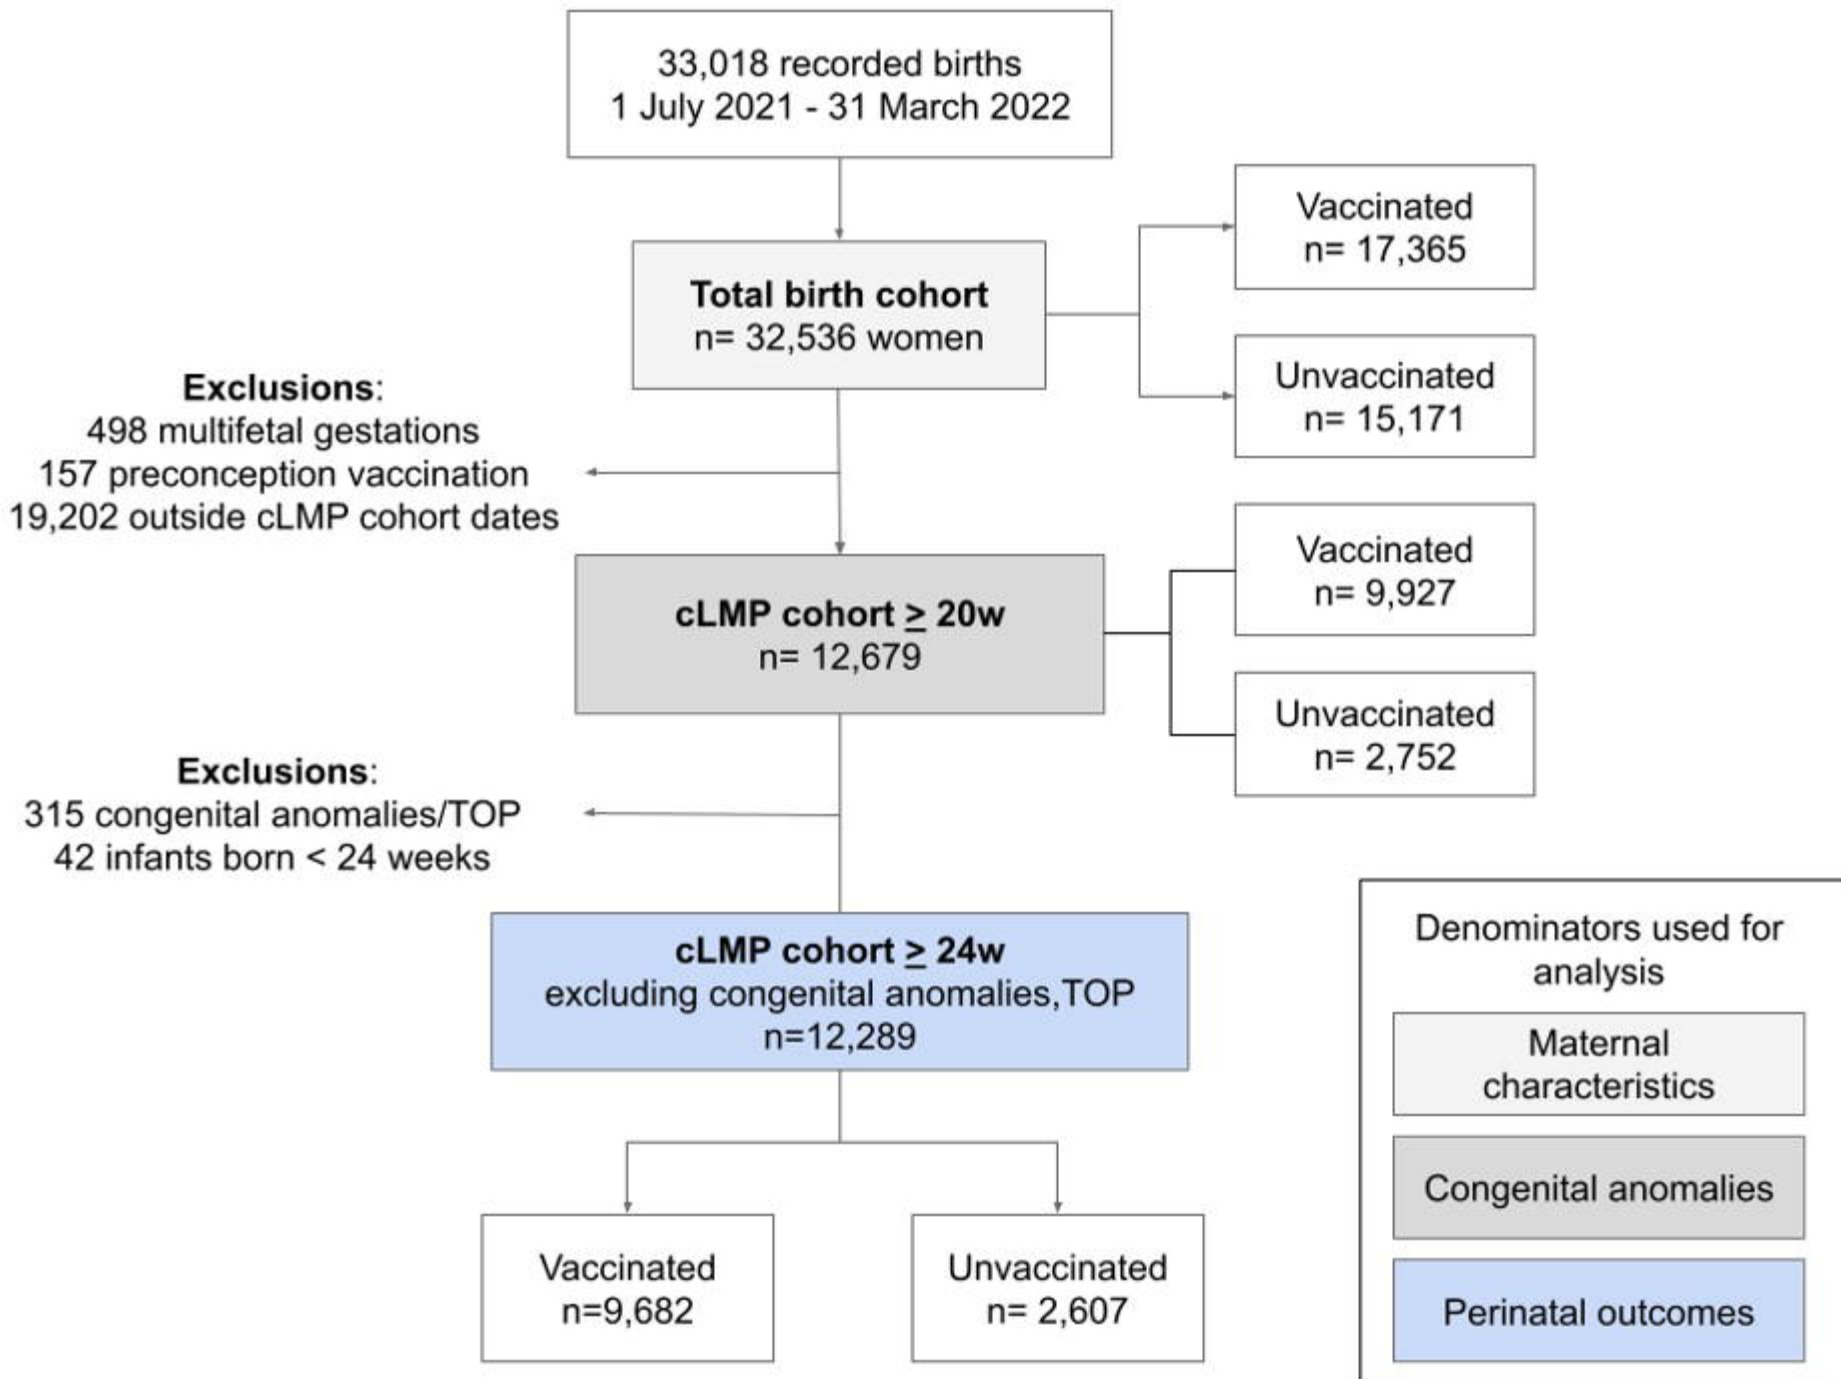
33,018 recorded births
1 July 2021 - 31 March 2022

**Total birth cohort**
n= 32,536 women

Vaccinated
n= 17,365

Unvaccinated
n= 15,171

**Exclusions**:
498 multifetal gestations
157 preconception vaccination
19,202 outside cLMP cohort dates

**cLMP cohort $\geq$ 20w**
n= 12,679

Vaccinated
n= 9,927

Unvaccinated
n= 2,752

**Exclusions**:
315 congenital anomalies/TOP
42 infants born < 24 weeks

**cLMP cohort $\geq$ 24w**
excluding congenital anomalies,TOP
n=12,289

Vaccinated
n=9,682

Unvaccinated
n= 2,607

Denominators used for analysis

Maternal characteristics

Congenital anomalies

Perinatal outcomes